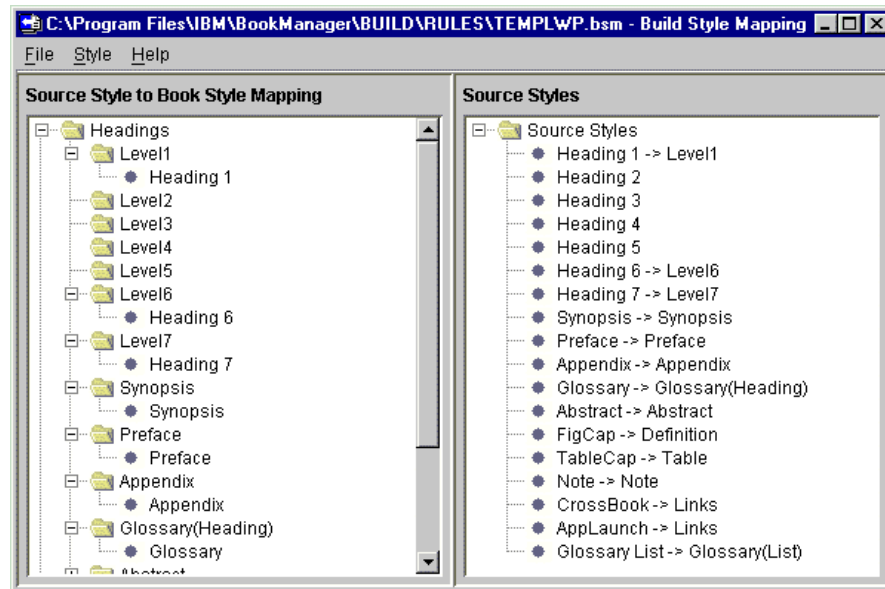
C:\Program Files\IBM\BookManager\BUILD\RULES\TEMPLWP.bsm - Build Style Mapping

File Style Help

Source Style to Book Style Mapping

Headings
Level1
Heading 1
Level2
Level3
Level4
Level5
Level6
Heading 6
Level7
Heading 7
Synopsis
Synopsis
Preface
Preface
Appendix
Appendix
Glossary(Heading)
Glossary
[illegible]

Source Styles

Source Styles
Heading 1 -> Level1
Heading 2
Heading 3
Heading 4
Heading 5
Heading 6 -> Level6
Heading 7 -> Level7
Synopsis -> Synopsis
Preface -> Preface
Appendix -> Appendix
Glossary -> Glossary(Heading)
Abstract -> Abstract
FigCap -> Definition
TableCap -> Table
Note -> Note
CrossBook -> Links
AppLaunch -> Links
Glossary List -> Glossary(List)